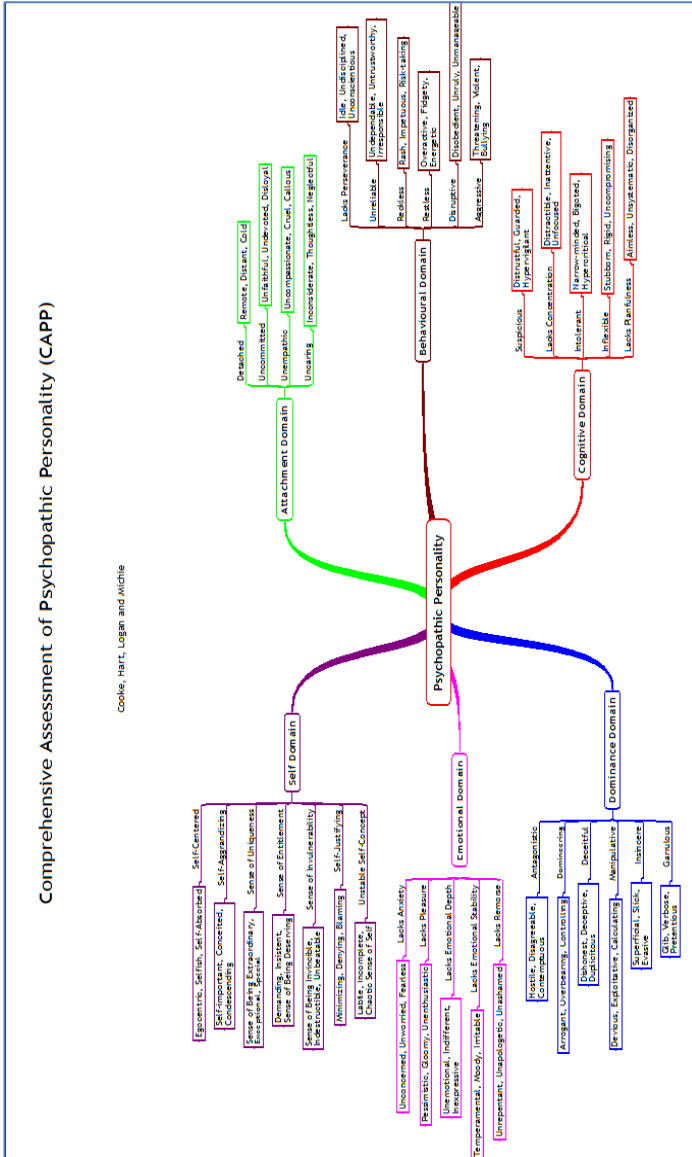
Comprehensive Assessment of Psychopathic Personality (CAPP)

Cooke, Hart, Logan and Michie

Psychopathic Personality

Attachment Domain
Detached — Remote, Distant, Cold
Uncommitted — Unfaithful, Undevoted, Disloyal
Unempathic — Uncompassionate, Cruel, Callous
Uncaring — Inconsiderate, Thoughtless, Neglectful

Behavioural Domain
Lacks Perseverance — Idle, Undisciplined, Unconscientious
Unreliable — Undependable, Untrustworthy, Irresponsible
Reckless — Rash, Impetuous, Risk-taking
Restless — Overactive, Fidgety, Energetic
Disruptive — Disobedient, Unruly, Unmanageable
Aggressive — Threatening, Violent, Bullying

Cognitive Domain
Suspicious — Distrustful, Guarded, Hypervigilant
Lacks Concentration — Distractible, Inattentive, Unfocused
Intolerant — Narrow-minded, Bigoted, Hypercritical
Inflexible — Stubborn, Rigid, Uncompromising
Lacks Planfulness — Aimless, Unsystematic, Disorganized

Dominance Domain
Antagonistic — Hostile, Disagreeable, Contemptuous
Domineering — Arrogant, Overbearing, Controlling
Deceitful — Dishonest, Deceptive, Duplicitous
Manipulative — Devious, Exploitative, Calculating
Insincere — Superficial, Slick, Evasive
Garrulous — Glib, Verbose, Pretentious

Emotional Domain
Lacks Anxiety — Unconcerned, Unworried, Fearless
Lacks Pleasure — Pessimistic, Gloomy, Unenthusiastic
Lacks Emotional Depth — Unemotional, Indifferent, Inexpressive
Lacks Emotional Stability — Temperamental, Moody, Irritable
Lacks Remorse — Unrepentant, Unapologetic, Unashamed

Self Domain
Self-Centered — Egocentric, Selfish, Self-Absorbed
Self-Aggrandizing — Self-important, Conceited, Condescending
Sense of Uniqueness — Sense of Being Extraordinary, Exceptional, Special
Sense of Entitlement — Demanding, Insistent, Sense of Being Deserving
Sense of Invulnerability — Sense of Being Invincible, Indestructible, Unbeatable
Self-Justifying — Minimizing, Denying, Blaming
Unstable Self-Concept — Labile, Incomplete, Chaotic Sense of Self